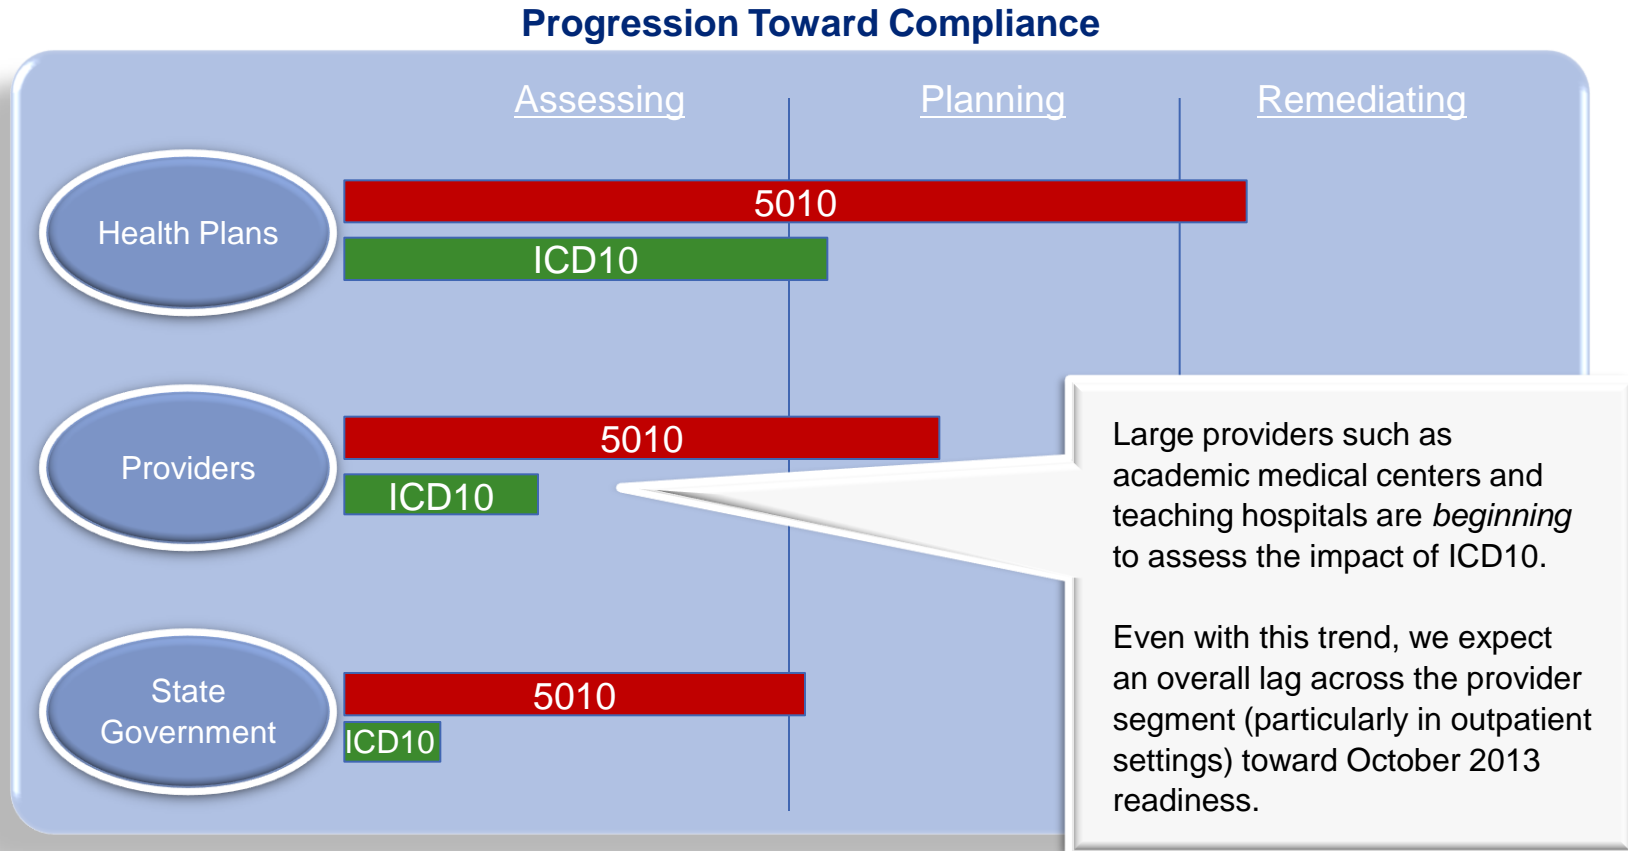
Progression Toward Compliance

Assessing

Planning

Remediating

Health Plans

5010

ICD10

Providers

5010

ICD10

State Government

5010

ICD10

Large providers such as academic medical centers and teaching hospitals are *beginning* to assess the impact of ICD10.

Even with this trend, we expect an overall lag across the provider segment (particularly in outpatient settings) toward October 2013 readiness.